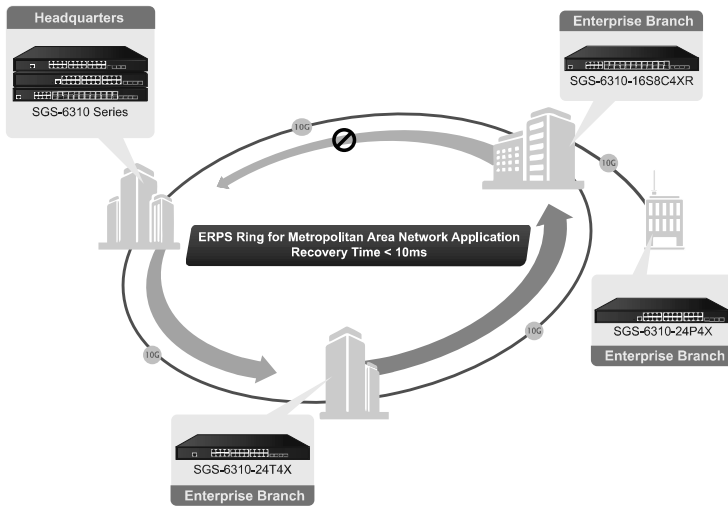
Headquarters

SGS-6310 Series

Enterprise Branch

SGS-6310-16S8C4XR

10G

10G

ERPS Ring for Metropolitan Area Network Application
Recovery Time < 10ms

10G

10G

SGS-6310-24P4X

Enterprise Branch

SGS-6310-24T4X

Enterprise Branch